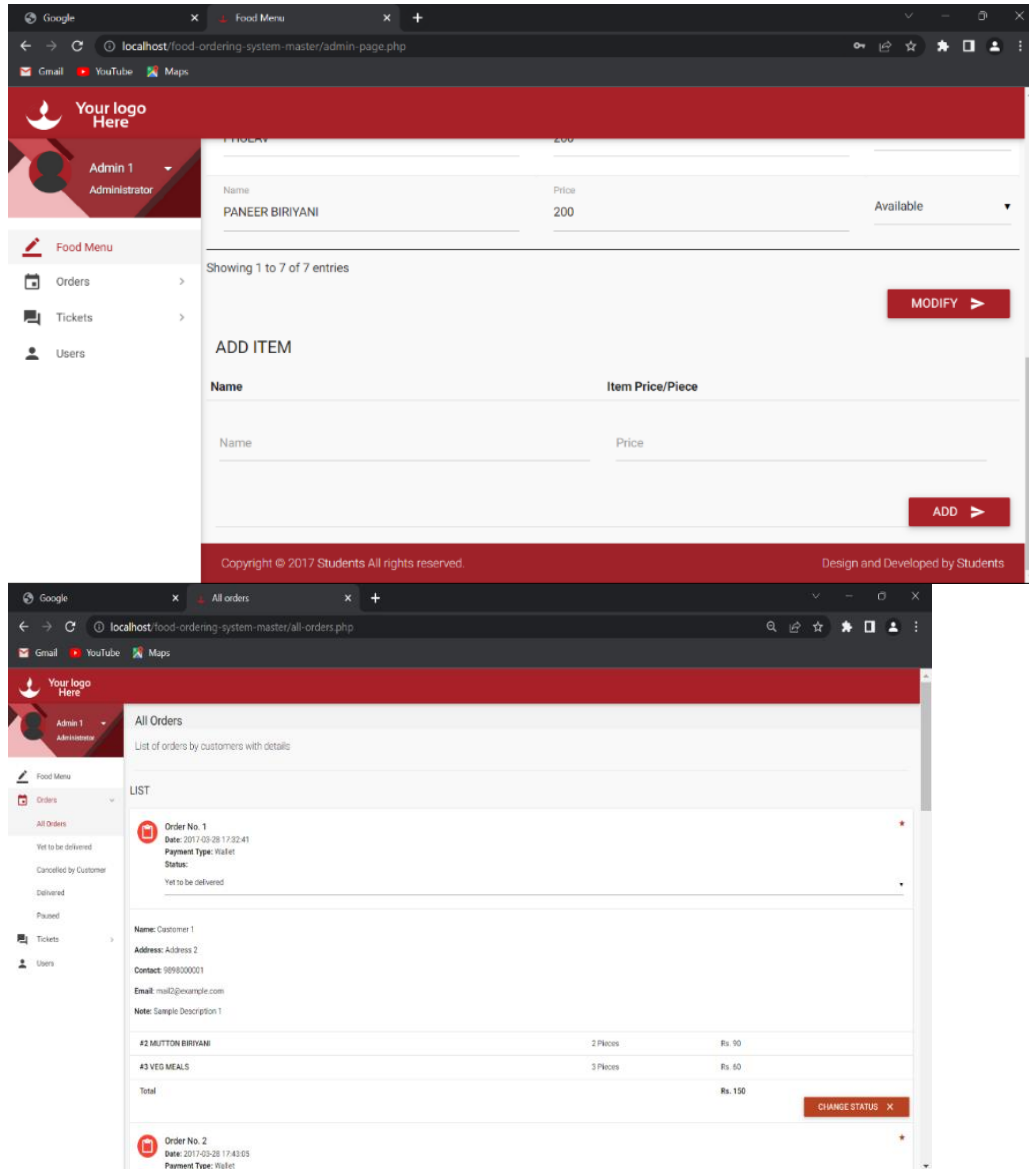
Google
Food Menu
localhost/food-ordering-system-master/admin-page.php
Gmail YouTube Maps

Your logo Here

Admin 1
Administrator

Food Menu
Orders
Tickets
Users

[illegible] 200

Name
PANEER BIRIYANI
Price
200
Available

Showing 1 to 7 of 7 entries

MODIFY

ADD ITEM

| Name | Item Price/Piece |
|---|---|
| Name | Price |

ADD

Copyright © 2017 Students All rights reserved.
Design and Developed by Students

Google
All orders
localhost/food-ordering-system-master/all-orders.php
Gmail YouTube Maps

Your logo Here

Admin 1
Administrator

Food Menu
Orders
All Orders
Yet to be delivered
Cancelled by Customer
Delivered
Paused
Tickets
Users

All Orders
List of orders by customers with details

LIST

Order No. 1
Date: 2017-03-28 17:32:41
Payment Type: Wallet
Status:
Yet to be delivered

Name: Customer 1
Address: Address 2
Contact: 9898000001
Email: mail2@example.com
Note: Sample Description 1

| #2 MUTTON BIRIYANI | 2 Pieces | Rs. 90 |
|---|---|---|
| #3 VEG MEALS | 3 Pieces | Rs. 60 |
| Total | | Rs. 150 |

CHANGE STATUS

Order No. 2
Date: 2017-03-28 17:43:05
Payment Type: Wallet